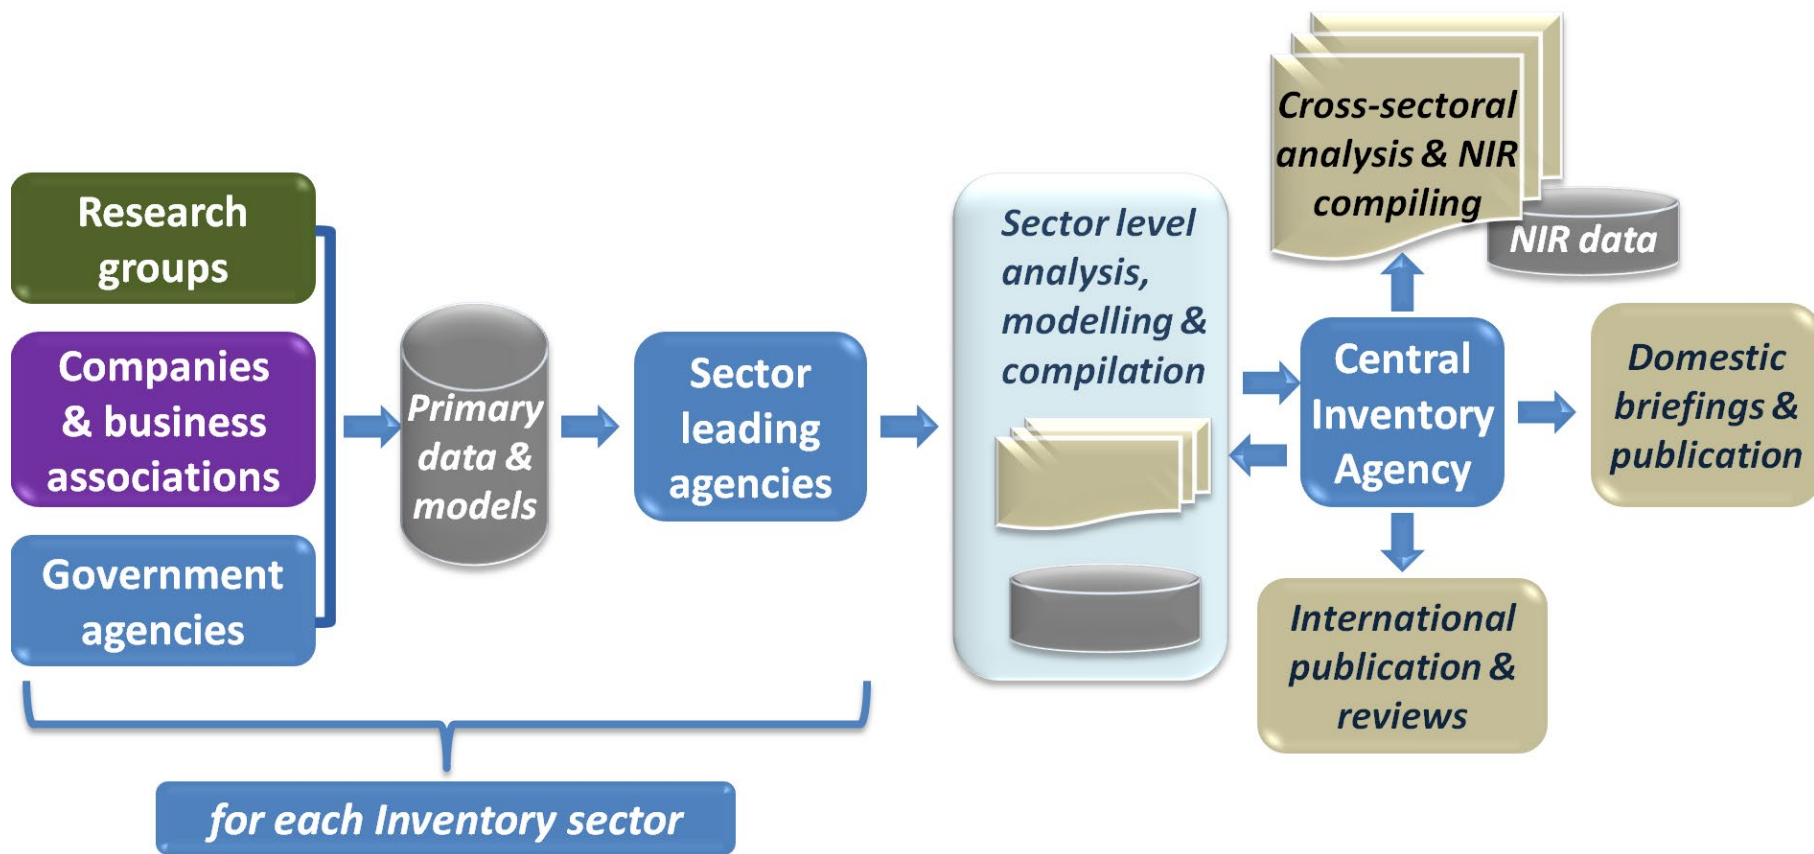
Research groups

Companies & business associations

Government agencies

Primary data & models

Sector leading agencies

Sector level analysis, modelling & compilation

Cross-sectoral analysis & NIR compiling

NIR data

Central Inventory Agency

Domestic briefings & publication

International publication & reviews

for each Inventory sector